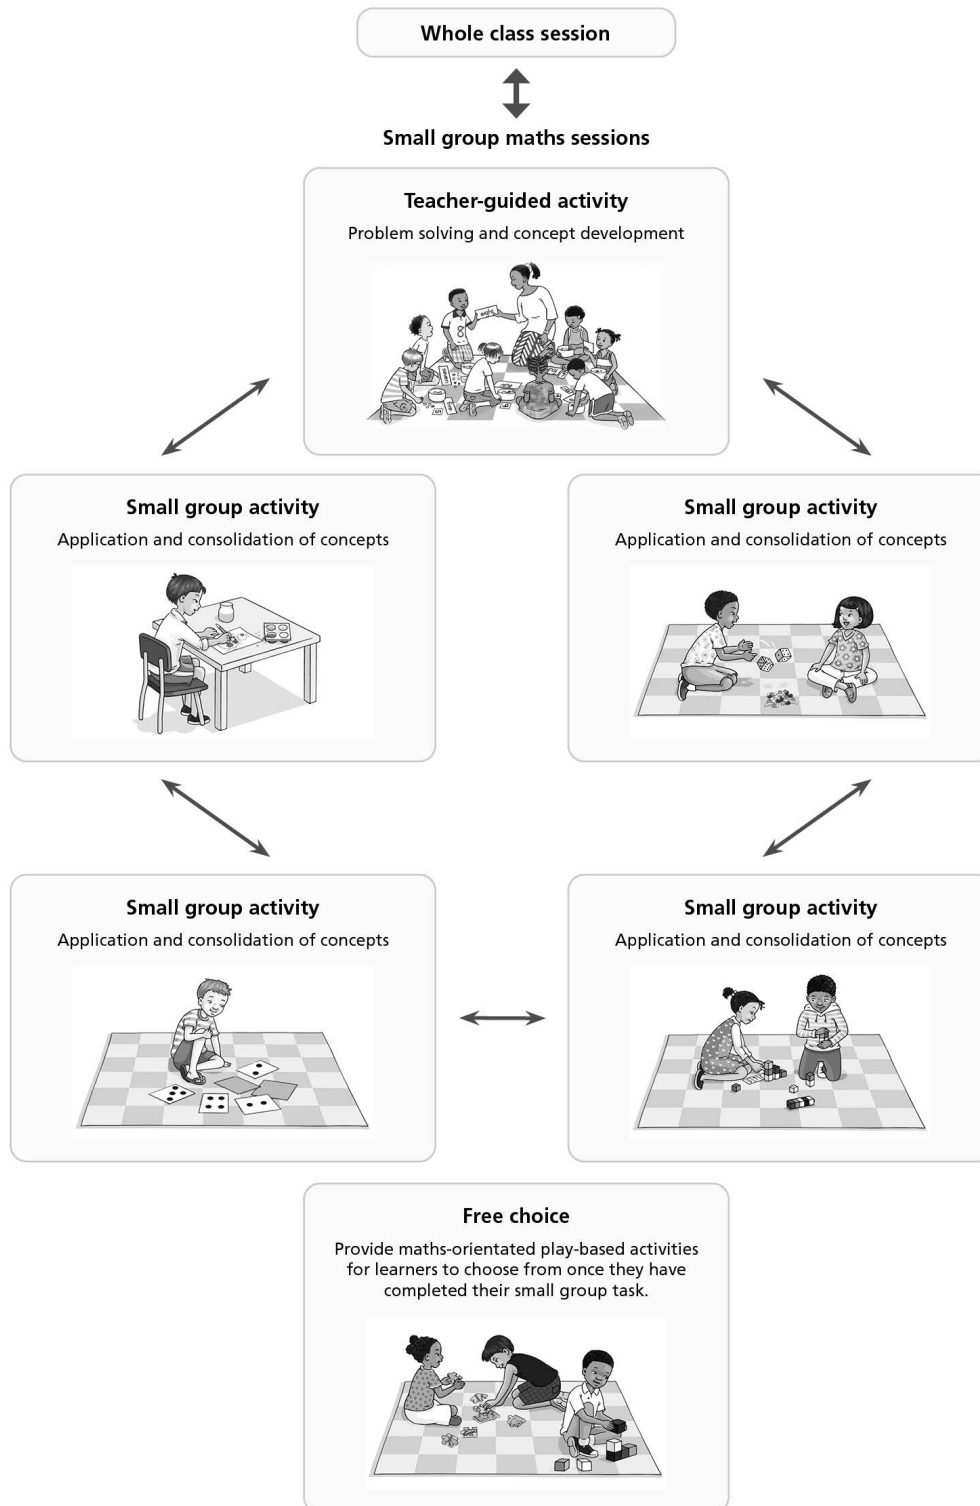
Whole class session

Small group maths sessions

Teacher-guided activity

Problem solving and concept development

Small group activity

Application and consolidation of concepts

Small group activity

Application and consolidation of concepts

Small group activity

Application and consolidation of concepts

Small group activity

Application and consolidation of concepts

Free choice

Provide maths-orientated play-based activities for learners to choose from once they have completed their small group task.